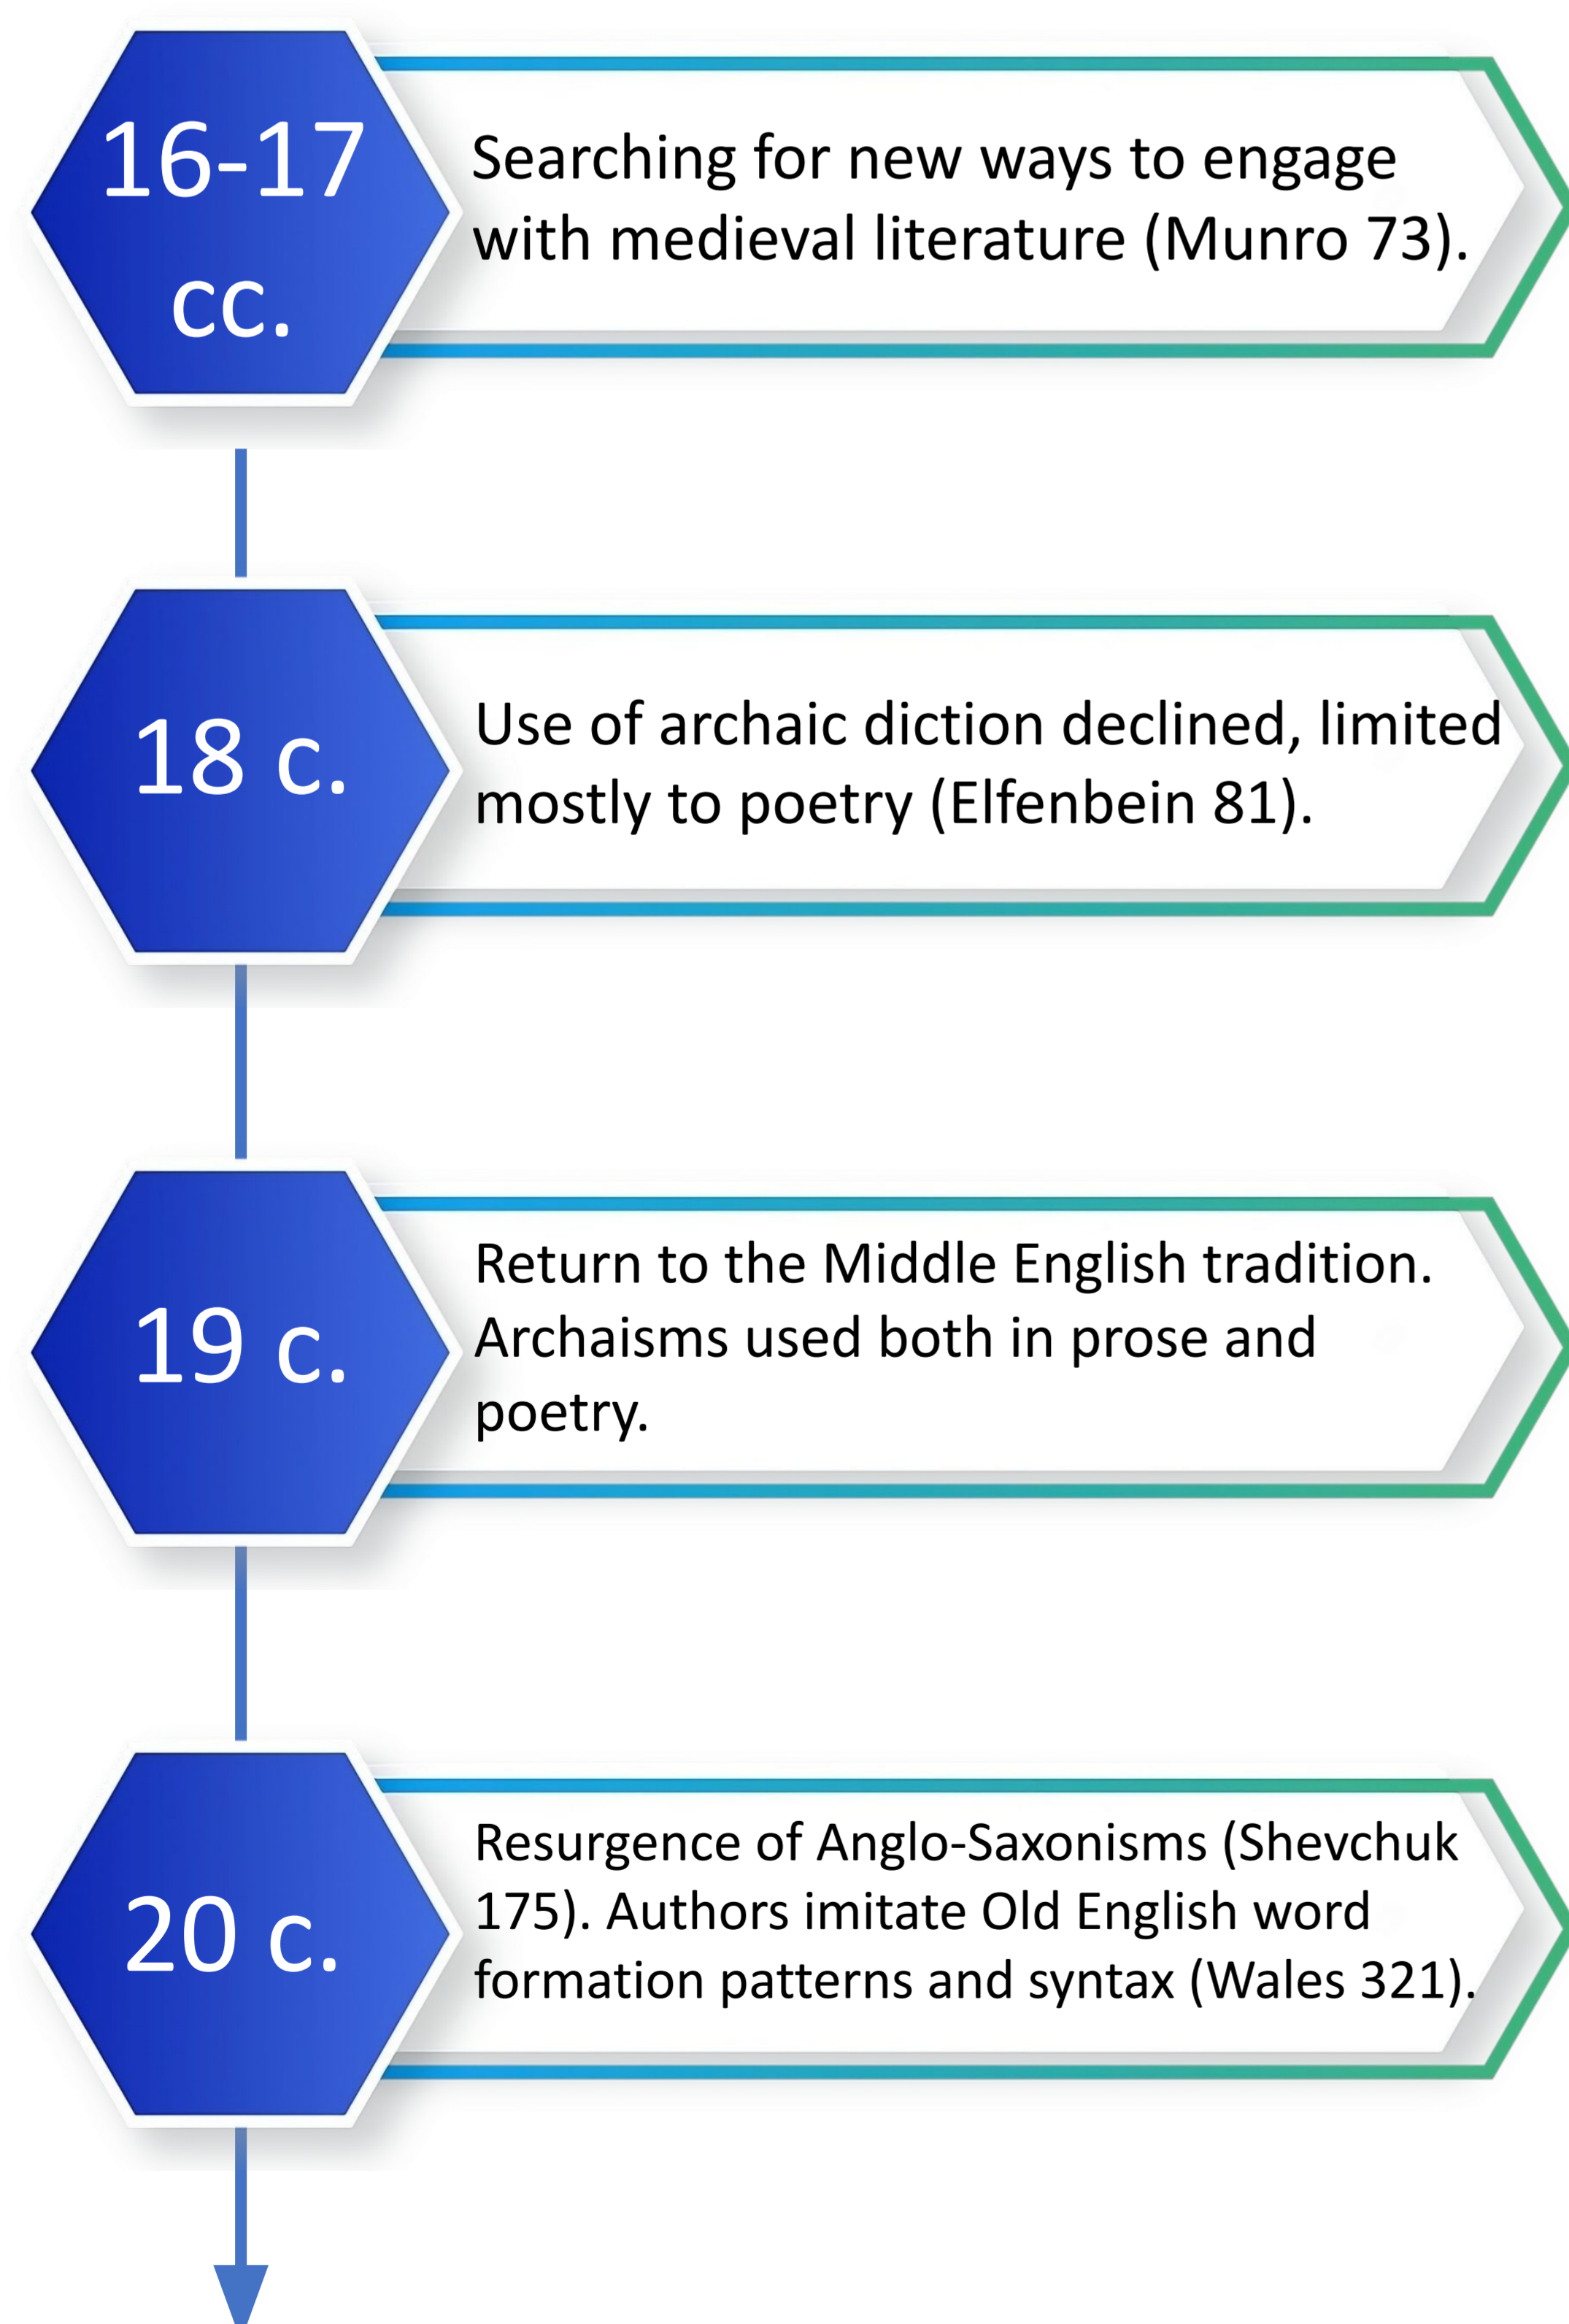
16-17 cc.

Searching for new ways to engage with medieval literature (Munro 73).

18 c.

Use of archaic diction declined, limited mostly to poetry (Elfenbein 81).

19 c.

Return to the Middle English tradition. Archaisms used both in prose and poetry.

20 c.

Resurgence of Anglo-Saxonisms (Shevchuk 175). Authors imitate Old English word formation patterns and syntax (Wales 321).